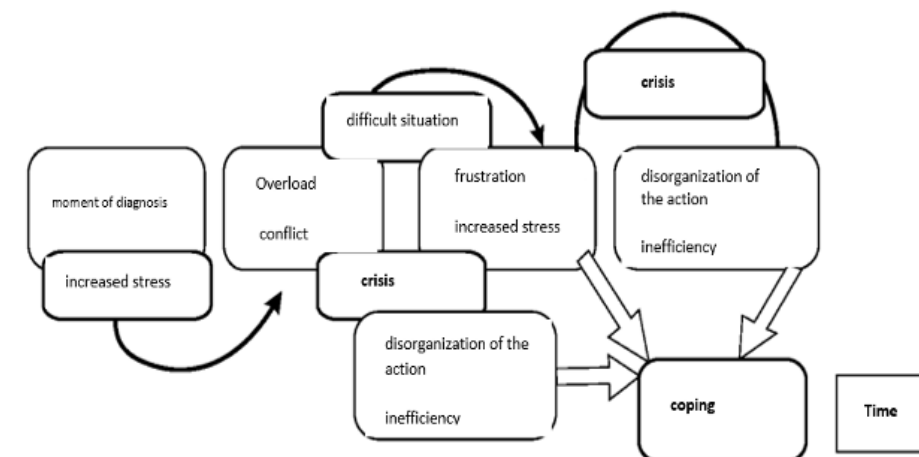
crisis

difficult situation

moment of diagnosis

increased stress

Overload

conflict

frustration

increased stress

disorganization of the action

inefficiency

crisis

disorganization of the action

inefficiency

coping

Time